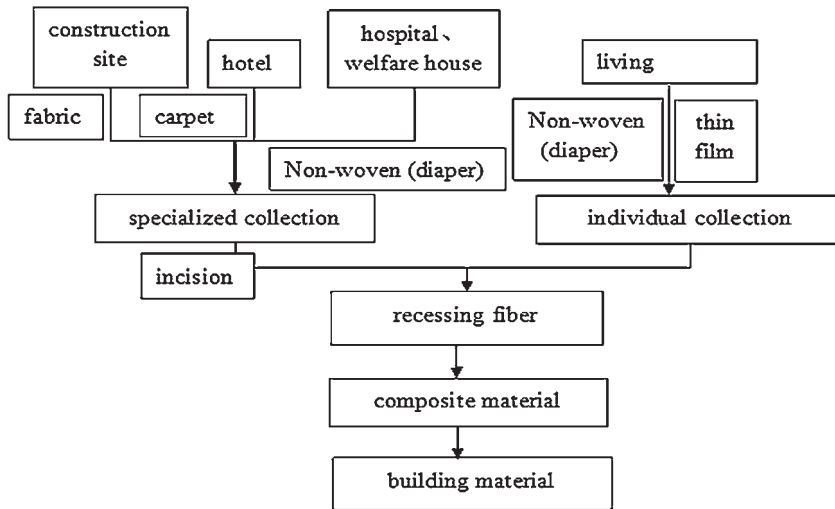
construction site

hotel

hospital、welfare house

living

fabric

carpet

Non-woven (diaper)

thin film

Non-woven (diaper)

specialized collection

individual collection

incision

recessing fiber

composite material

building material